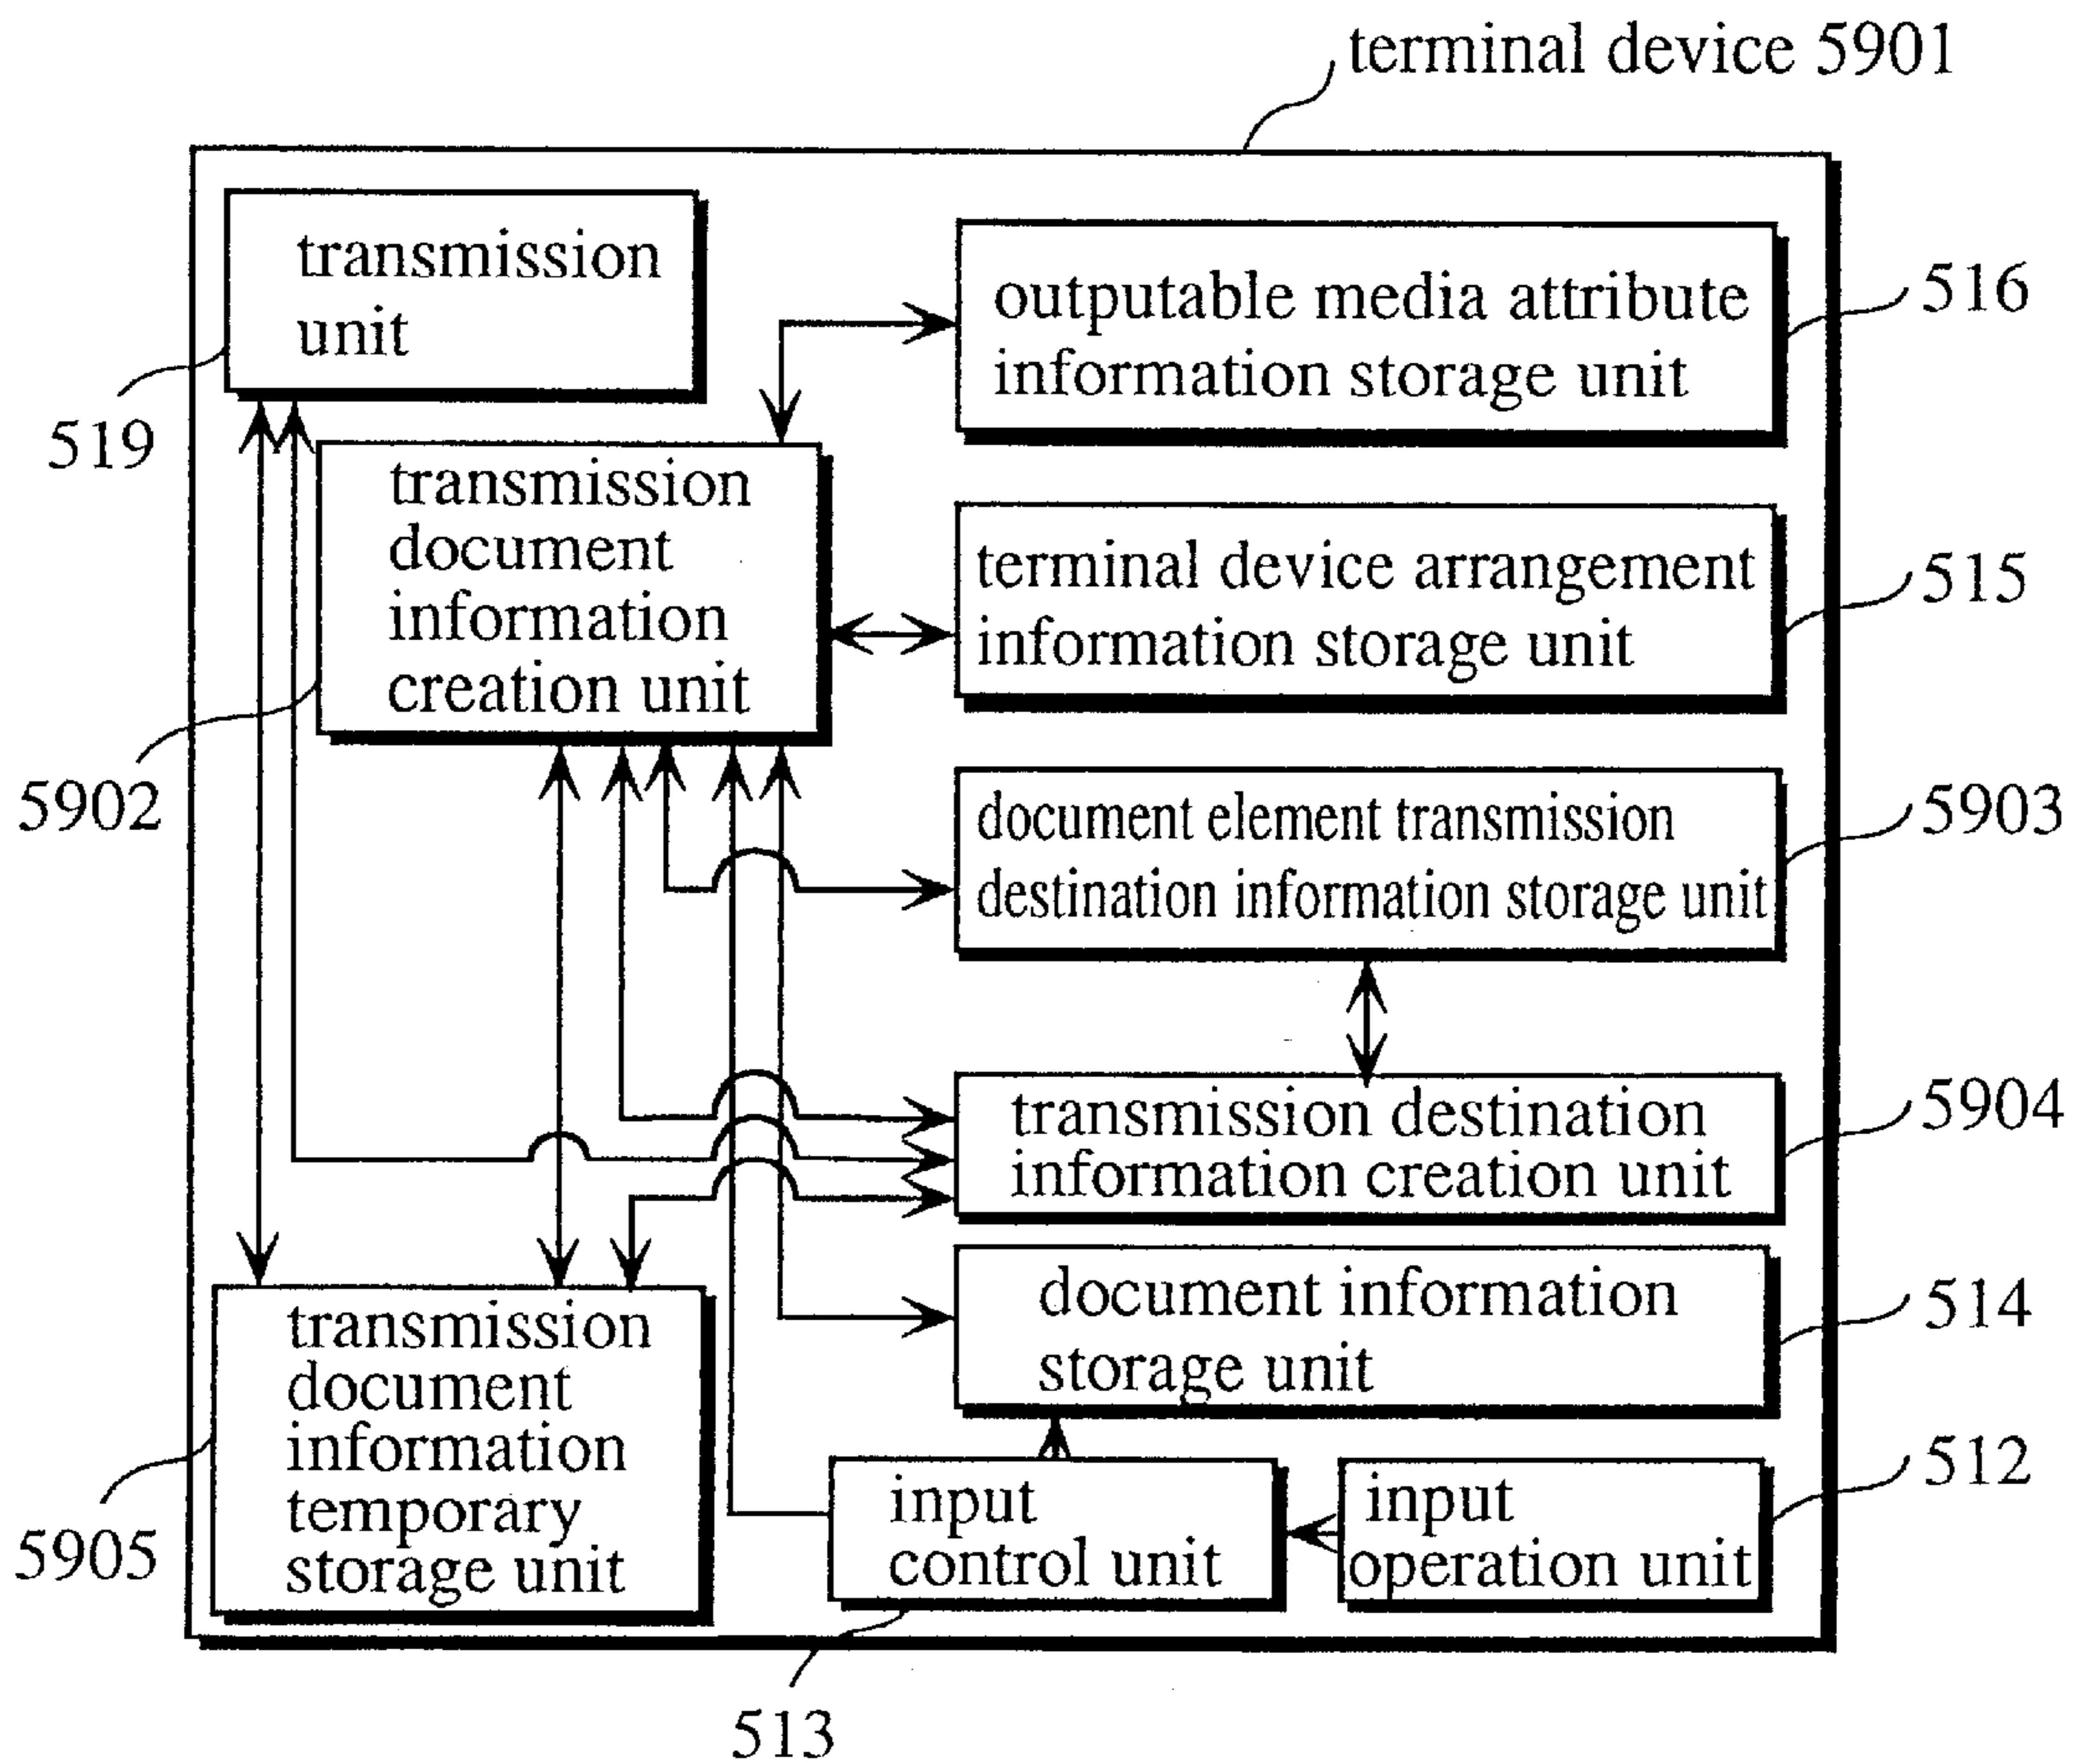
terminal device 5901

transmission unit

519

outputable media attribute information storage unit

516

transmission document information creation unit

5902

terminal device arrangement information storage unit

515

document element transmission destination information storage unit

5903

transmission destination information creation unit

5904

document information storage unit

514

transmission document information temporary storage unit

5905

input control unit

513

input operation unit

512